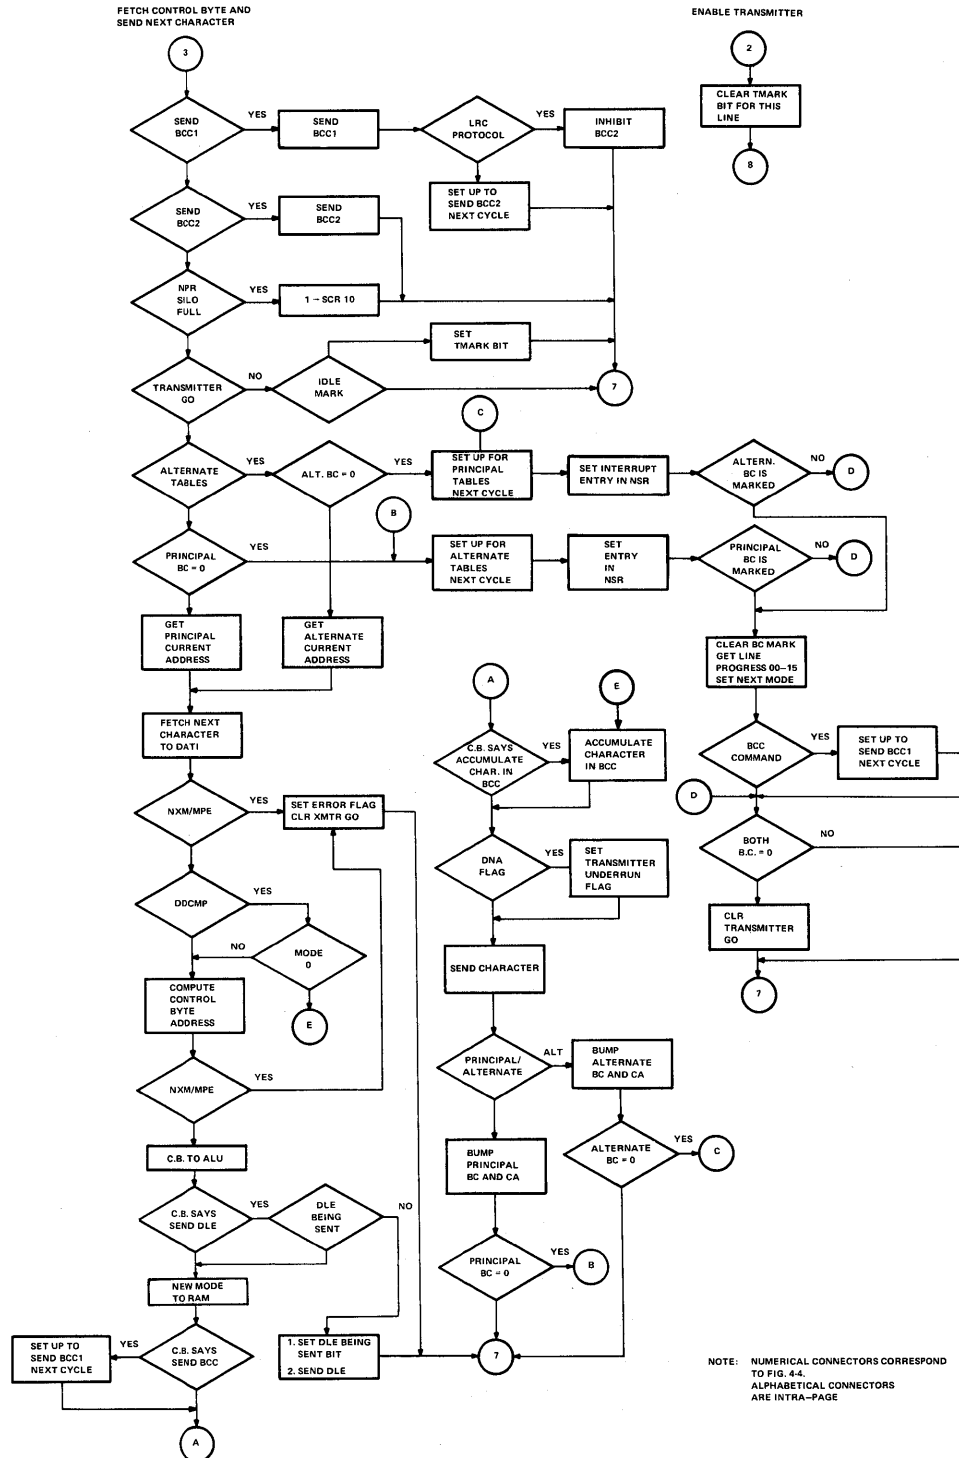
FETCH CONTROL BYTE AND SEND NEXT CHARACTER

3

SEND BCC1

YES

SEND BCC1

LRC PROTOCOL

YES

INHIBIT BCC2

SET UP TO SEND BCC2 NEXT CYCLE

SEND BCC2

YES

SEND BCC2

NPR SILO FULL

YES

$1 \rightarrow$ SCR 10

SET TMARK BIT

TRANSMITTER GO

NO

IDLE MARK

7

C

ALTERNATE TABLES

YES

ALT. BC = 0

YES

SET UP FOR PRINCIPAL TABLES NEXT CYCLE

SET INTERRUPT ENTRY IN NSR

ALTERN. BC IS MARKED

NO

D

B

PRINCIPAL BC = 0

YES

SET UP FOR ALTERNATE TABLES NEXT CYCLE

SET ENTRY IN NSR

PRINCIPAL BC IS MARKED

NO

D

GET PRINCIPAL CURRENT ADDRESS

GET ALTERNATE CURRENT ADDRESS

CLEAR BC MARK GET LINE PROGRESS 00–15 SET NEXT MODE

FETCH NEXT CHARACTER TO DATI

A

E

C.B. SAYS ACCUMULATE CHAR. IN BCC

YES

ACCUMULATE CHARACTER IN BCC

BCC COMMAND

YES

SET UP TO SEND BCC1 NEXT CYCLE

NXM/MPE

YES

SET ERROR FLAG CLR XMTR GO

D

DNA FLAG

YES

SET TRANSMITTER UNDERRUN FLAG

BOTH B.C. = 0

NO

DDCMP

YES

NO

MODE 0

E

SEND CHARACTER

CLR TRANSMITTER GO

COMPUTE CONTROL BYTE ADDRESS

7

PRINCIPAL/ ALTERNATE

ALT

BUMP ALTERNATE BC AND CA

NXM/MPE

YES

C.B. TO ALU

BUMP PRINCIPAL BC AND CA

ALTERNATE BC = 0

YES

C

C.B. SAYS SEND DLE

YES

DLE BEING SENT

NO

PRINCIPAL BC = 0

YES

B

NEW MODE TO RAM

SET UP TO SEND BCC1 NEXT CYCLE

YES

C.B. SAYS SEND BCC

1. SET DLE BEING SENT BIT
2. SEND DLE

7

A

ENABLE TRANSMITTER

2

CLEAR TMARK BIT FOR THIS LINE

8

NOTE: NUMERICAL CONNECTORS CORRESPOND TO FIG. 4-4. ALPHABETICAL CONNECTORS ARE INTRA–PAGE